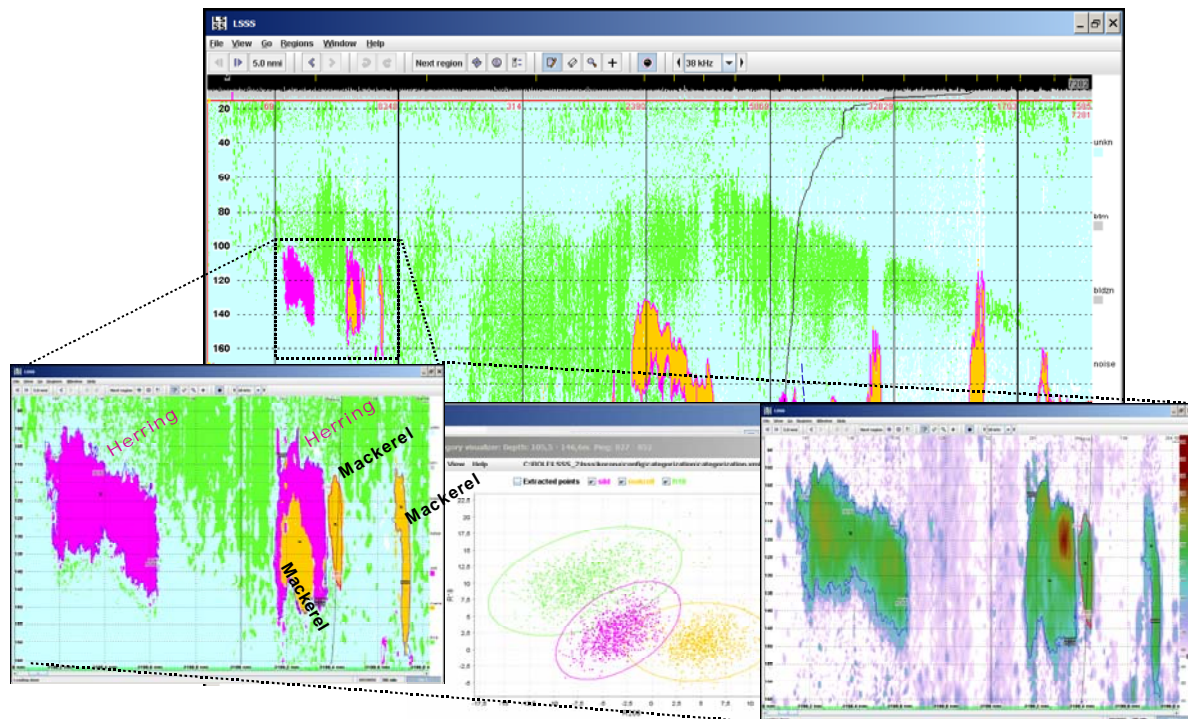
LSSS

File View Go Regions Window Help

5.0 nmi

Next region

38 kHz

20
40
60
80
100
120
140
160

unkn
btm
bldzn
noise

Herring
Herring
Mackerel
Mackerel
Mackerel

View Help

Extracted points

22,5
17,5
12,5
7,5
2,5
0
-2,5
-5